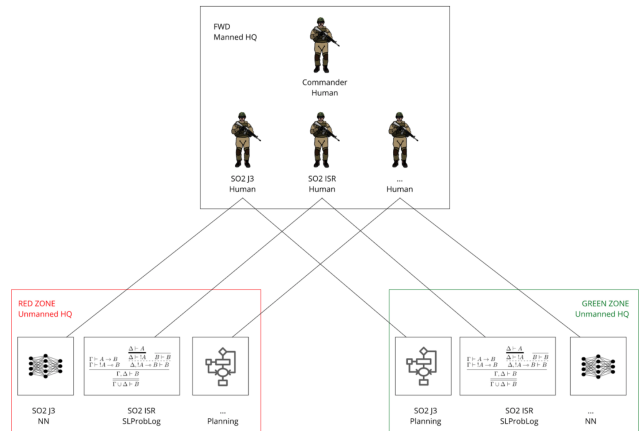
FWD
Manned HQ

Commander
Human

SO2 J3
Human

SO2 ISR
Human

...
Human

RED ZONE
Unmanned HQ

SO2 J3
NN

$\frac{\Gamma \vdash A \to B \quad \frac{\Delta \vdash A}{\Delta \vdash !A} \quad \frac{}{B \vdash B}}{\Gamma \vdash !A \to B \quad \Delta, !A \to B \vdash B}$
$\frac{}{\Gamma, \Delta \vdash B}$
$\overline{\Gamma \cup \Delta \vdash B}$

SO2 ISR
SLProbLog

...
Planning

GREEN ZONE
Unmanned HQ

SO2 J3
Planning

$\frac{\Gamma \vdash A \to B \quad \frac{\Delta \vdash A}{\Delta \vdash !A} \quad \frac{}{B \vdash B}}{\Gamma \vdash !A \to B \quad \Delta, !A \to B \vdash B}$
$\frac{}{\Gamma, \Delta \vdash B}$
$\overline{\Gamma \cup \Delta \vdash B}$

SO2 ISR
SLProbLog

...
NN